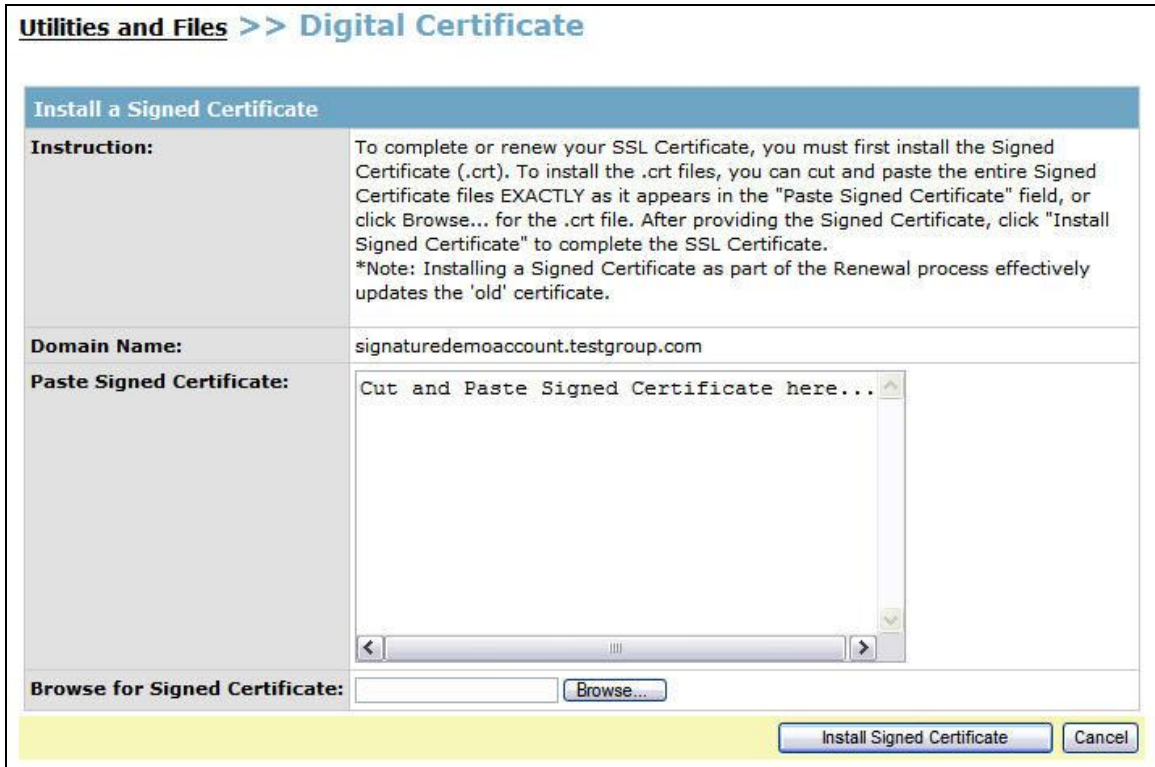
Utilities and Files >> Digital Certificate

Install a Signed Certificate

| | |
|---|---|
| Instruction: | To complete or renew your SSL Certificate, you must first install the Signed Certificate (.crt). To install the .crt files, you can cut and paste the entire Signed Certificate files EXACTLY as it appears in the "Paste Signed Certificate" field, or click Browse... for the .crt file. After providing the Signed Certificate, click "Install Signed Certificate" to complete the SSL Certificate. *Note: Installing a Signed Certificate as part of the Renewal process effectively updates the 'old' certificate. |
| Domain Name: | signaturedemoaccount.testgroup.com |
| Paste Signed Certificate: | Cut and Paste Signed Certificate here... |
| Browse for Signed Certificate: | Browse... |

Install Signed Certificate Cancel